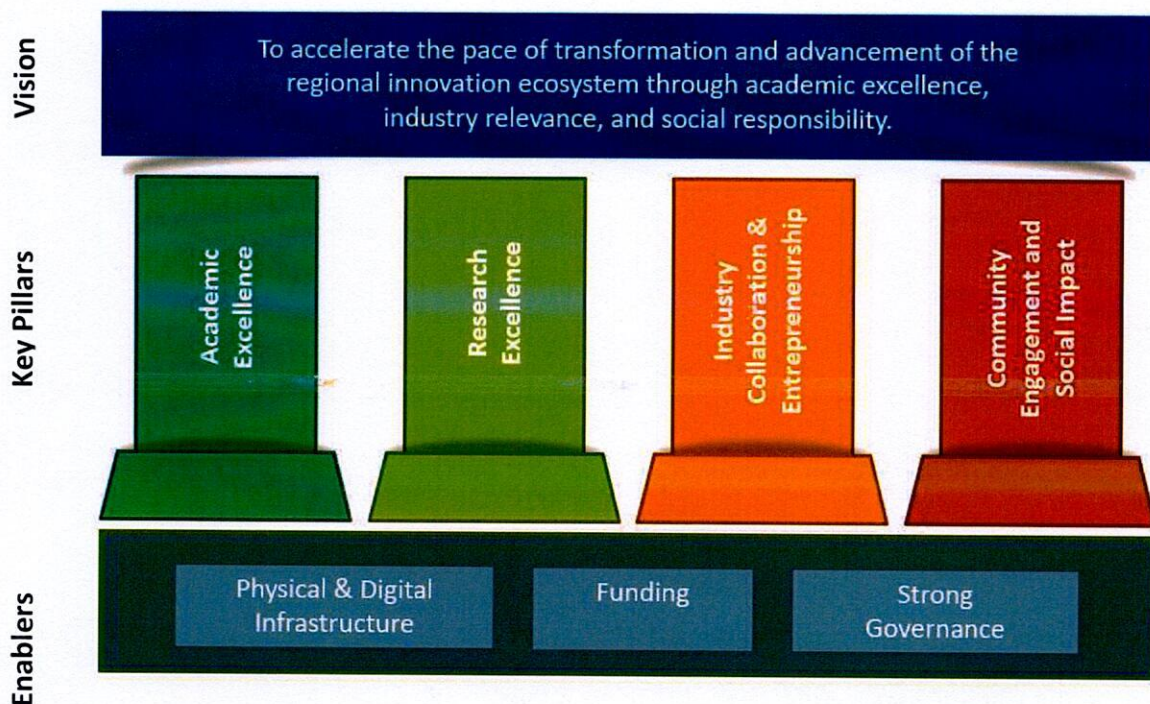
Vision

To accelerate the pace of transformation and advancement of the regional innovation ecosystem through academic excellence, industry relevance, and social responsibility.

Key Pillars

Academic Excellence

Research Excellence

Industry Collaboration & Entrepreneurship

Community Engagement and Social Impact

Enablers

Physical & Digital Infrastructure

Funding

Strong Governance